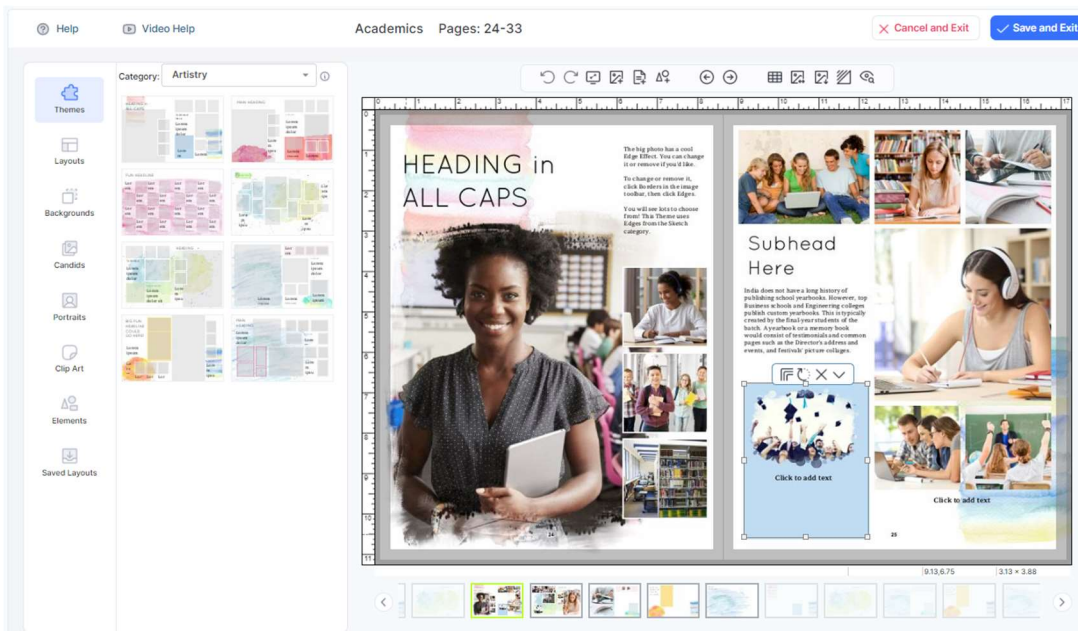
Help
Video Help
Academics Pages: 24-33
Cancel and Exit
Save and Exit

Themes
Layouts
Backgrounds
Candids
Portraits
Clip Art
Elements
Saved Layouts

Category: Artistry

HEADING in ALL CAPS

The big photo has a cool Edge Effect. You can change it or remove it if you'd like.

To change or remove it, click Borders in the image toolbar, then click Edges.

You will see lots to choose from! This Theme uses Edges from the Sketch category.

Subhead Here

India does not have a long history of publishing school yearbooks. However, top Business schools and Engineering colleges publish custom yearbooks. This is typically created by the final year students of the batch. A yearbook or a memory book would consist of testimonials and summary pages such as the Director's address and events, and festivals' picture collages.

Click to add text

Click to add text

24
25

9.13,6.75
3.13 × 3.88